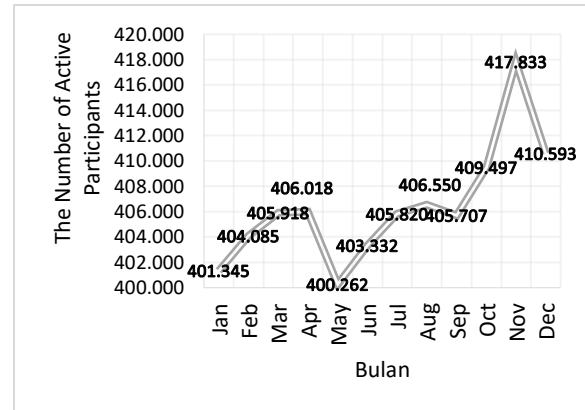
The Number of Active Participants

420.000
418.000
416.000
414.000
412.000
410.000
408.000
406.000
404.000
402.000
400.000

401.345
404.085
405.918
406.018
400.262
403.332
405.820
406.550
405.707
409.497
417.833
410.593

Jan
Feb
Mar
Apr
May
Jun
Jul
Aug
Sep
Oct
Nov
Dec

Bulan